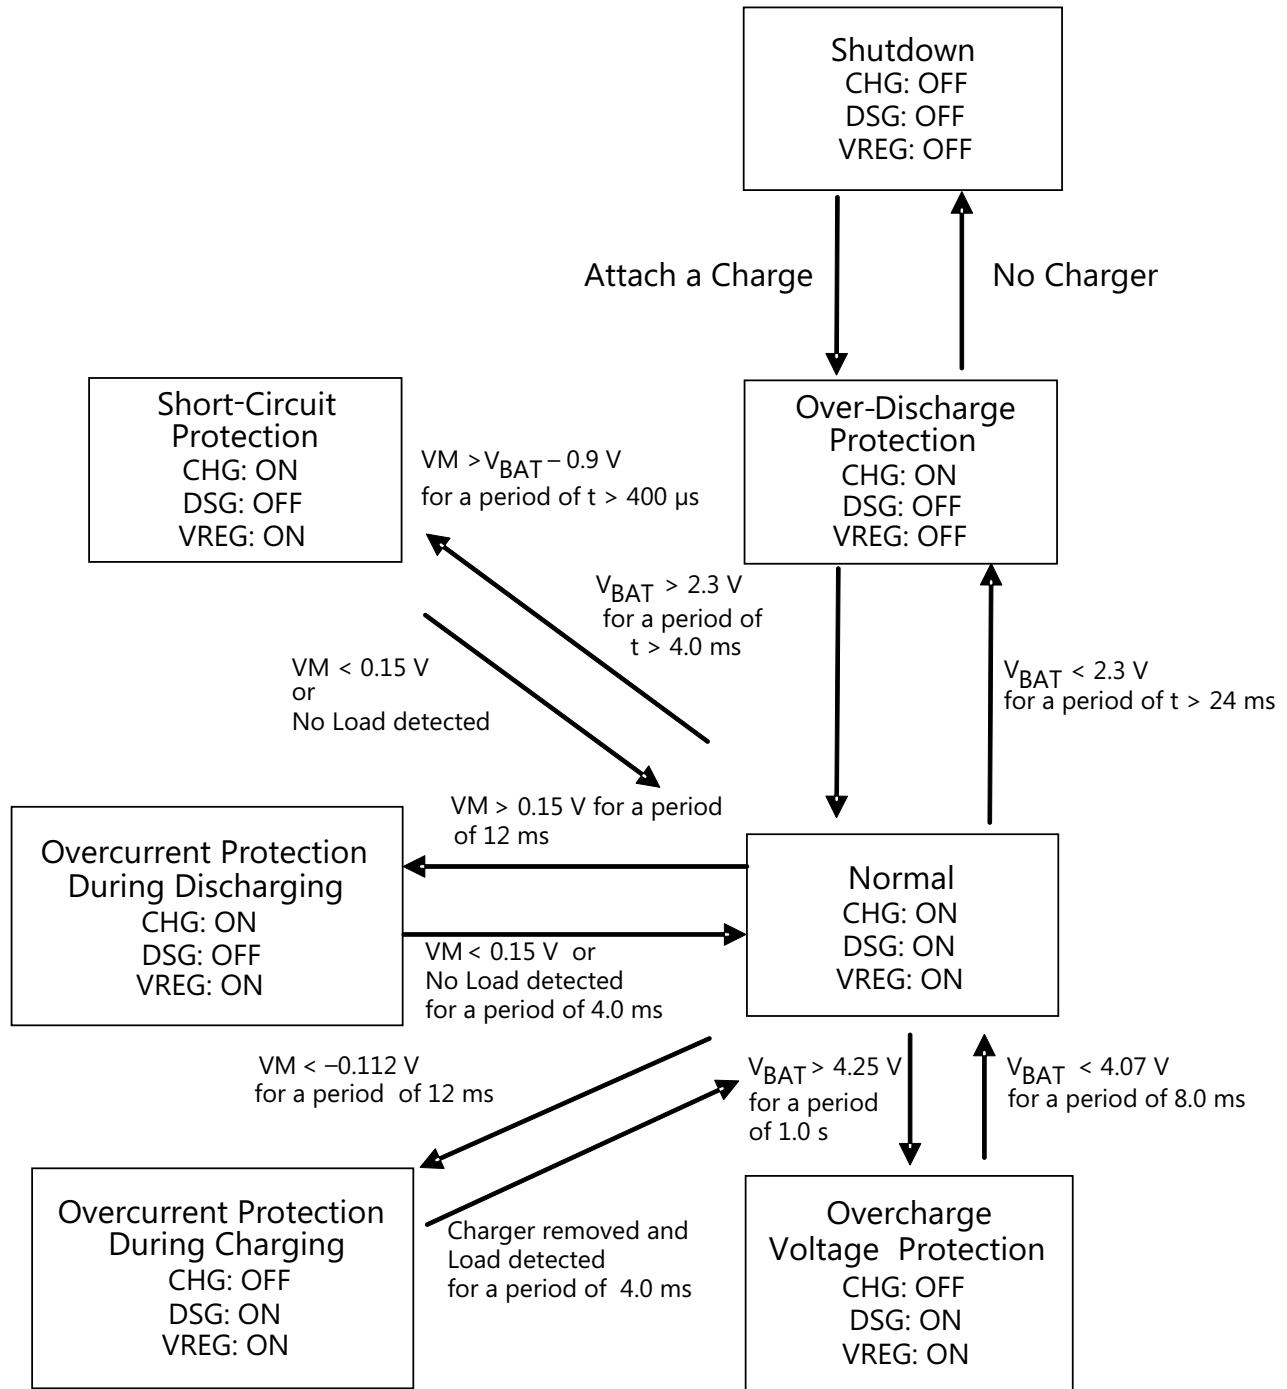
Shutdown
CHG: OFF
DSG: OFF
VREG: OFF

Attach a Charge

No Charger

Short-Circuit Protection
CHG: ON
DSG: OFF
VREG: ON

VM >$V_{BAT}$ – 0.9 V for a period of t > 400 µs

Over-Discharge Protection
CHG: ON
DSG: OFF
VREG: OFF

$V_{BAT}$ > 2.3 V for a period of t > 4.0 ms

VM < 0.15 V or No Load detected

$V_{BAT}$ < 2.3 V for a period of t > 24 ms

VM > 0.15 V for a period of 12 ms

Overcurrent Protection During Discharging
CHG: ON
DSG: OFF
VREG: ON

Normal
CHG: ON
DSG: ON
VREG: ON

VM < 0.15 V or No Load detected for a period of 4.0 ms

VM < –0.112 V for a period of 12 ms

$V_{BAT}$ > 4.25 V for a period of 1.0 s

$V_{BAT}$ < 4.07 V for a period of 8.0 ms

Overcurrent Protection During Charging
CHG: OFF
DSG: ON
VREG: ON

Charger removed and Load detected for a period of 4.0 ms

Overcharge Voltage Protection
CHG: OFF
DSG: ON
VREG: ON